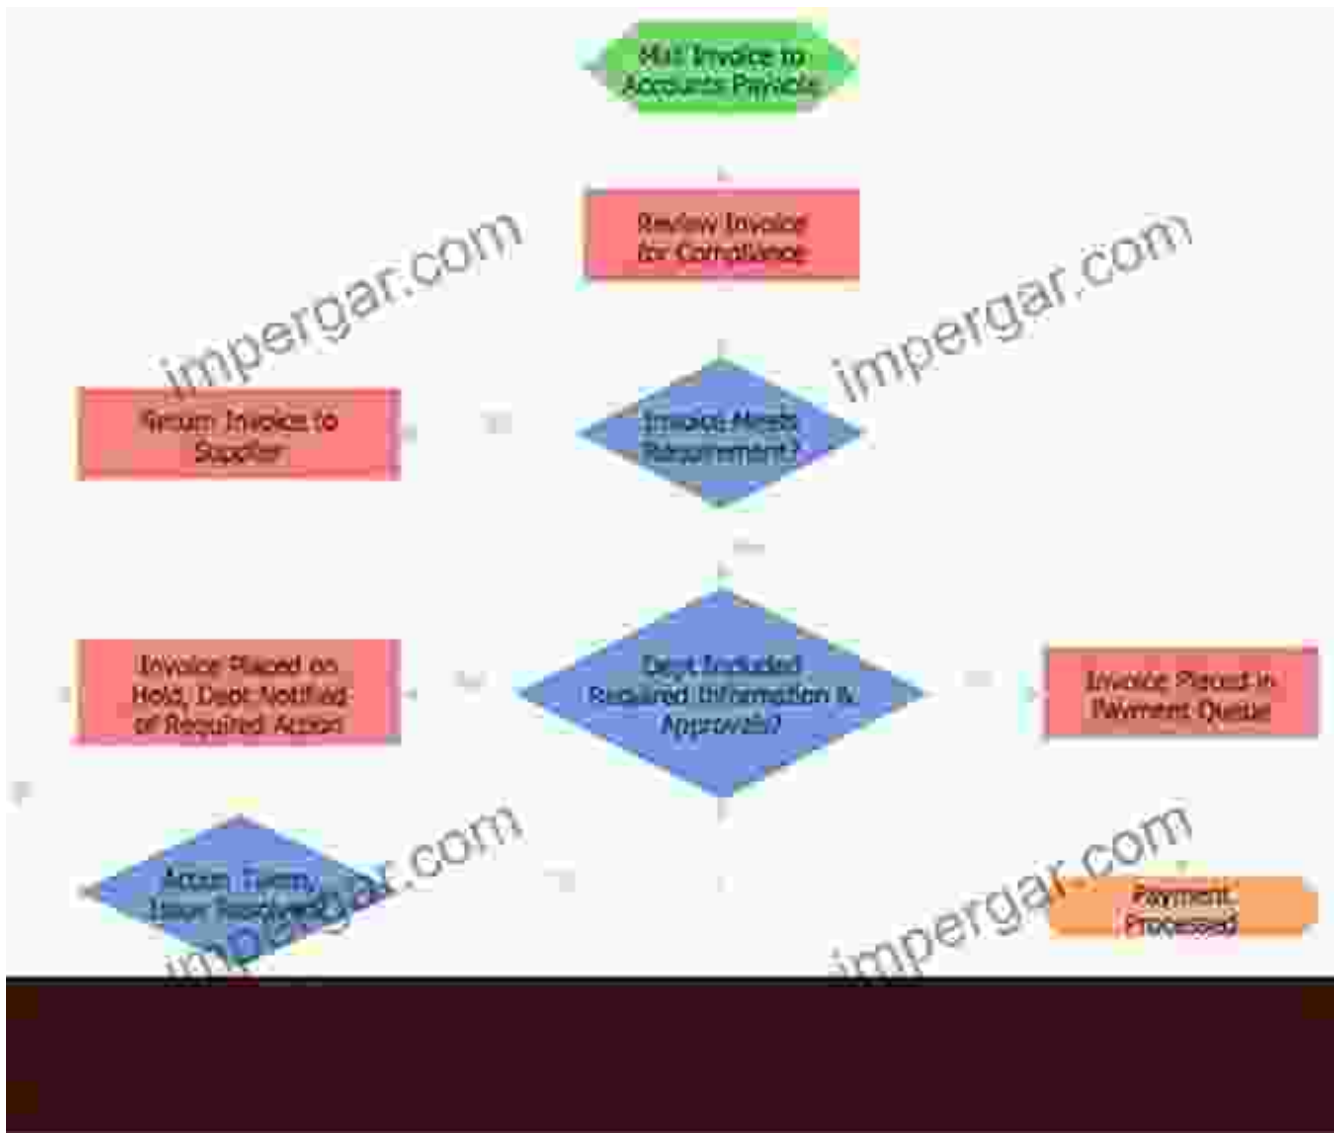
Mail Invoice to Accounts Payable

Review Invoice for Compliance

impergar.com

impergar.com

Return Invoice to Supplier

Invoice Meets Requirements?

Invoice Placed on Hold, Dept Notified of Required Action

Dept Included Required Information & Approvals?

Invoice Placed in Payment Queue

Action Taken, Issue Resolved?

impergar.com

impergar.com

Payment Processed